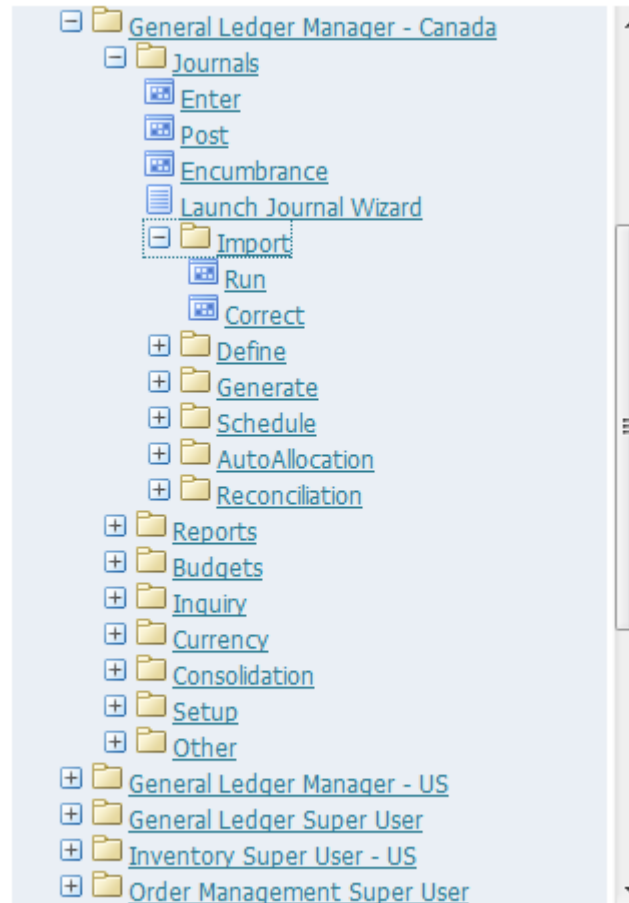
General Ledger Manager - Canada
Journals
Enter
Post
Encumbrance
Launch Journal Wizard
Import
Run
Correct
Define
Generate
Schedule
AutoAllocation
Reconciliation
Reports
Budgets
Inquiry
Currency
Consolidation
Setup
Other
General Ledger Manager - US
General Ledger Super User
Inventory Super User - US
Order Management Super User